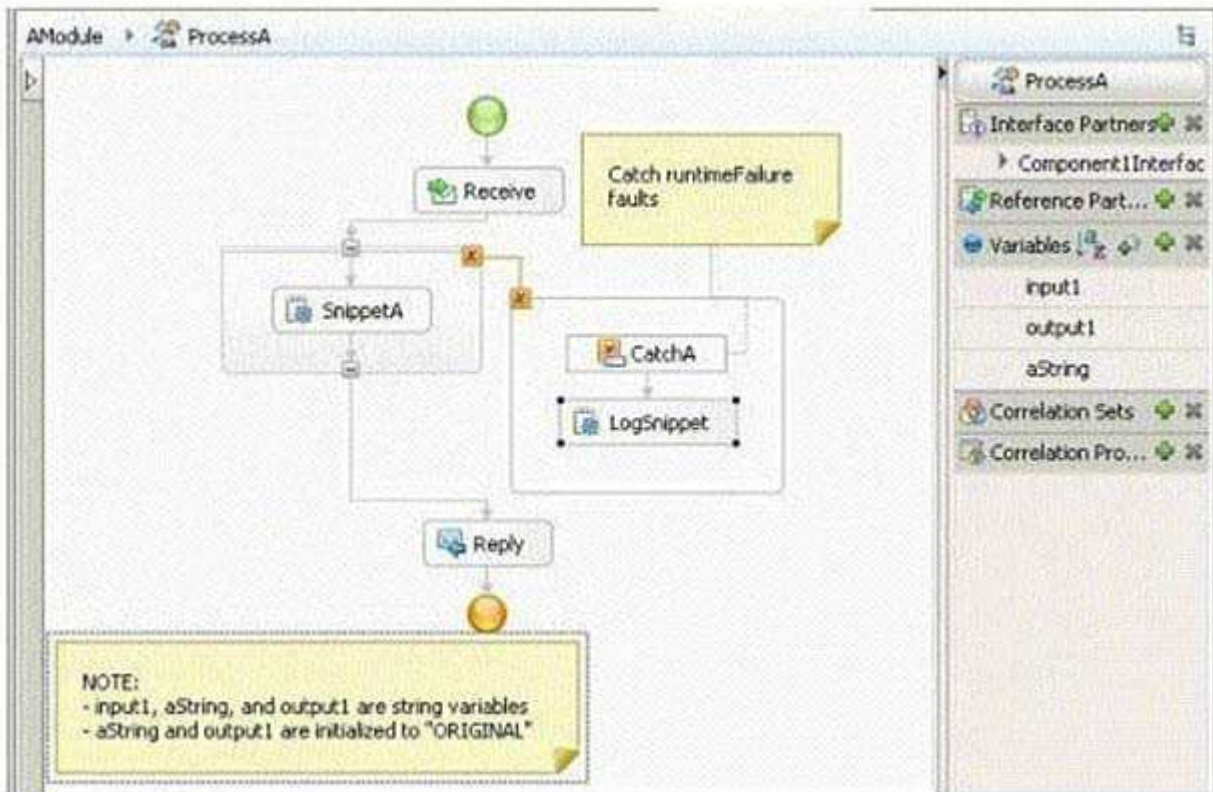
AModule ▸ ProcessA

Receive

Catch runtimeFailure faults

SnippetA

CatchA

LogSnippet

Reply

NOTE:
- input1, aString, and output1 are string variables
- aString and output1 are initialized to "ORIGINAL"

ProcessA
Interface Partners
Component1Interfac
Reference Part...
Variables
input1
output1
aString
Correlation Sets
Correlation Pro...